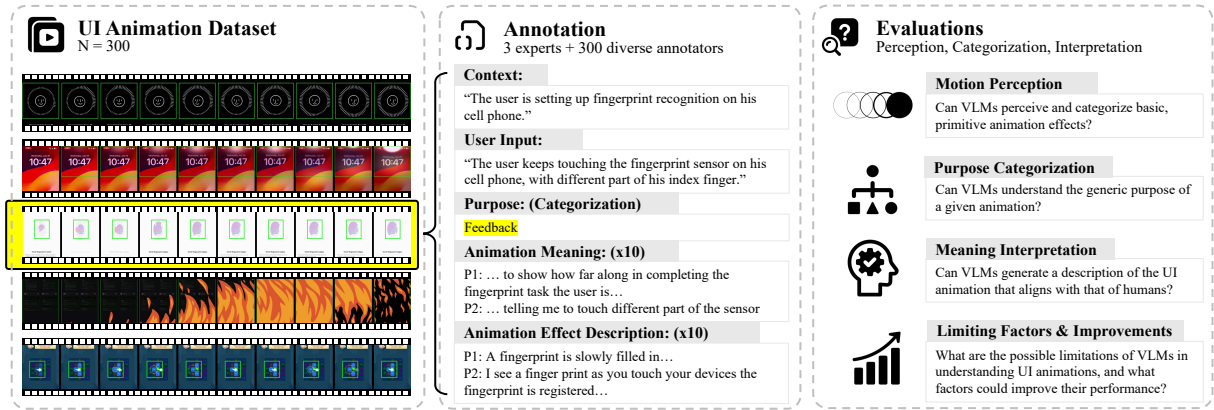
UI Animation Dataset
N = 300

10:47 10:47 10:47 10:47 10:47 10:47 10:47 10:47 10:47

Annotation
3 experts + 300 diverse annotators

Context:
"The user is setting up fingerprint recognition on his cell phone."

User Input:
"The user keeps touching the fingerprint sensor on his cell phone, with different part of his index finger."

Purpose: (Categorization)
Feedback

Animation Meaning: (x10)
P1: … to show how far along in completing the fingerprint task the user is…
P2: … telling me to touch different part of the sensor

Animation Effect Description: (x10)
P1: A fingerprint is slowly filled in…
P2: I see a finger print as you touch your devices the fingerprint is registered…

Evaluations
Perception, Categorization, Interpretation

Motion Perception
Can VLMs perceive and categorize basic, primitive animation effects?

Purpose Categorization
Can VLMs understand the generic purpose of a given animation?

Meaning Interpretation
Can VLMs generate a description of the UI animation that aligns with that of humans?

Limiting Factors & Improvements
What are the possible limitations of VLMs in understanding UI animations, and what factors could improve their performance?